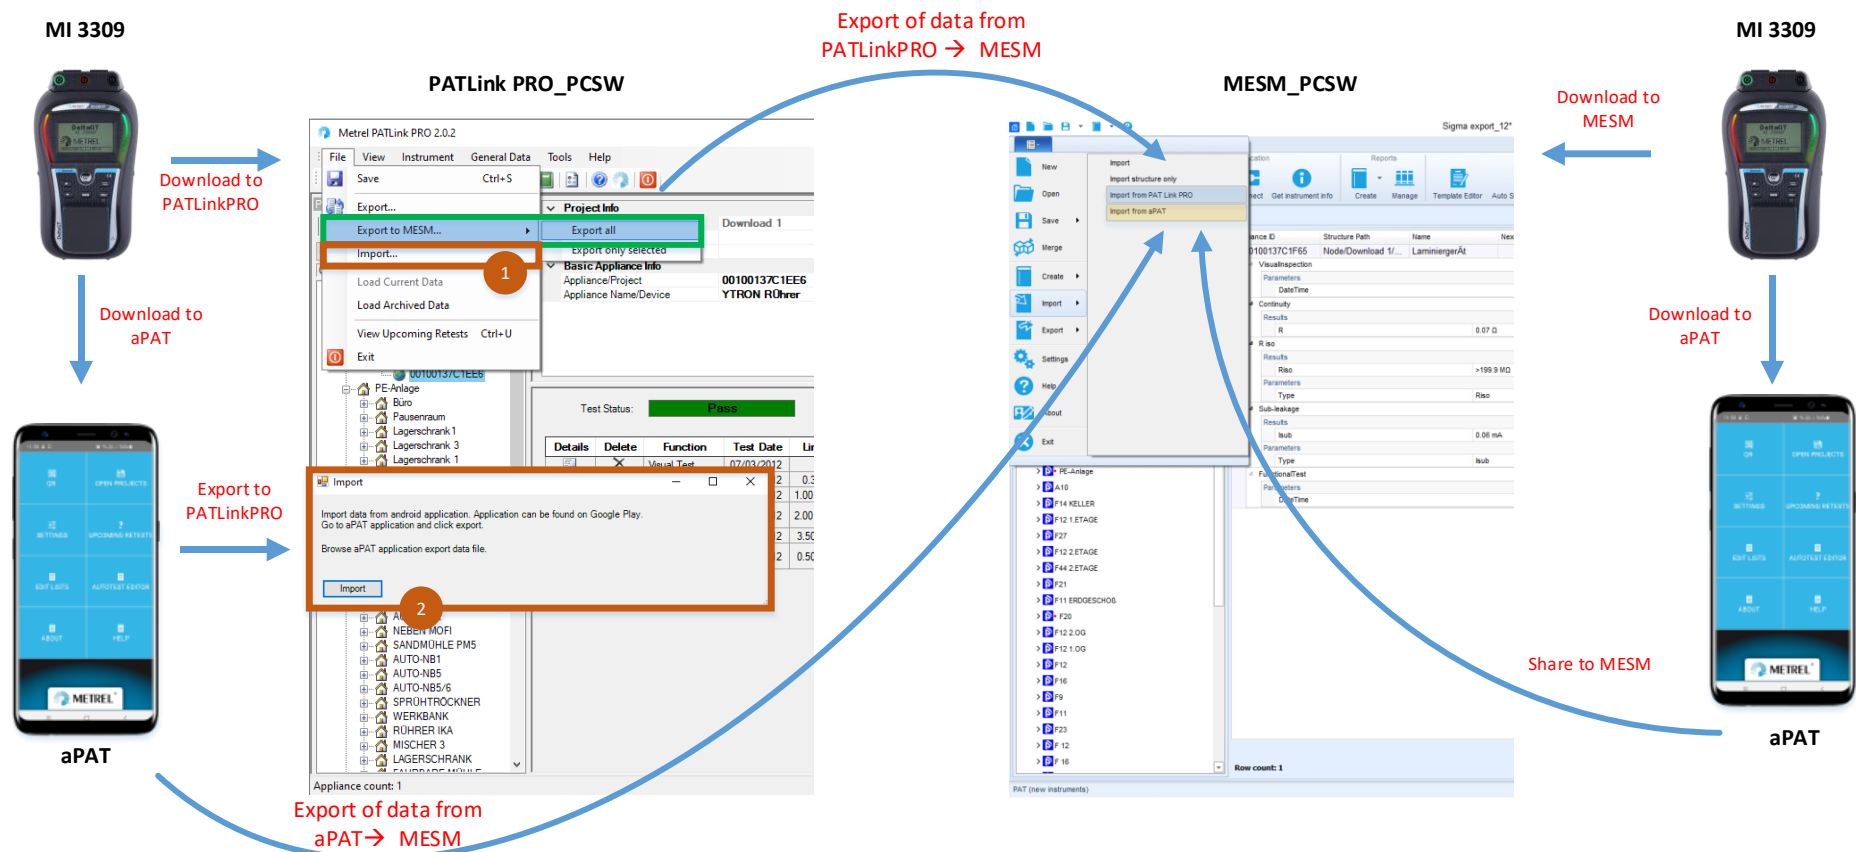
MI 3309

Download to PATLinkPRO

Download to aPAT

aPAT

Export to PATLinkPRO

PATLink PRO_PCSW

Metrel PATLink PRO 2.0.2

File View Instrument General Data Tools Help

Save Ctrl+S

Export...

Export to MESM...

Export all

Export only selected

Import...

Load Current Data

Load Archived Data

View Upcoming Retests Ctrl+U

Exit

1

Project Info

Download 1

Basic Appliance Info

Appliance/Project 00100137C1EE6

Appliance Name/Device YTRON ROhrer

00100137C1EE6

PE-Anlage

Büro

Pausenraum

Lagerschrank 1

Lagerschrank 3

Lagerschrank 1

Test Status: Pass

| Details | Delete | Function | Test Date | Li |
|---|---|---|---|---|
| | | Visual Test | 07/03/2012 | 0.3 |

Import

Import data from android application. Application can be found on Google Play.
Go to aPAT application and click export.

Browse aPAT application export data file.

Import

2

NEBEN MOFI
SANDMÜHLE PM5
AUTO-NB1
AUTO-NB5
AUTO-NB5/6
SPRÜHTROCKNER
WERKBANK
RÜHRER IKA
MISCHER 3
LAGERSCHRANK

Appliance count: 1

Export of data from aPAT→ MESM

Export of data from PATLinkPRO → MESM

MESM_PCSW

Sigma export_12"

New
Open
Save
Merge
Create
Import
Export
Settings
Help
About
Exit

Import
Import structure only
Import from PAT Link PRO
Import from aPAT

Reports
Get instrument info
Create
Manage
Template Editor

| ance ID | Structure Path | Name |
|---|---|---|
| 0100137C1F65 | Node/Download 1/... | LaminiergerÄt |

VisualInspection
Parameters
DateTime
Continuity
Results
R 0.07 Ω
R iso
Results
Riso >199.9 MΩ
Parameters
Type Riso
Sub-leakage
Results
Isub 0.06 mA
Parameters
Type Isub
FunctionalTest
Parameters
DateTime

PE-Anlage
A10
F14 KELLER
F12 1.ETAGE
F27
F12 2.ETAGE
F44 2.ETAGE
F21
F11 ERDGESCHOß
F20
F12 2.OG
F12 1.OG
F12
F16
F9
F11
F23
F 12
F 16

Row count: 1

PAT (new instruments)

MI 3309

Download to MESM

Download to aPAT

Share to MESM

aPAT

METREL